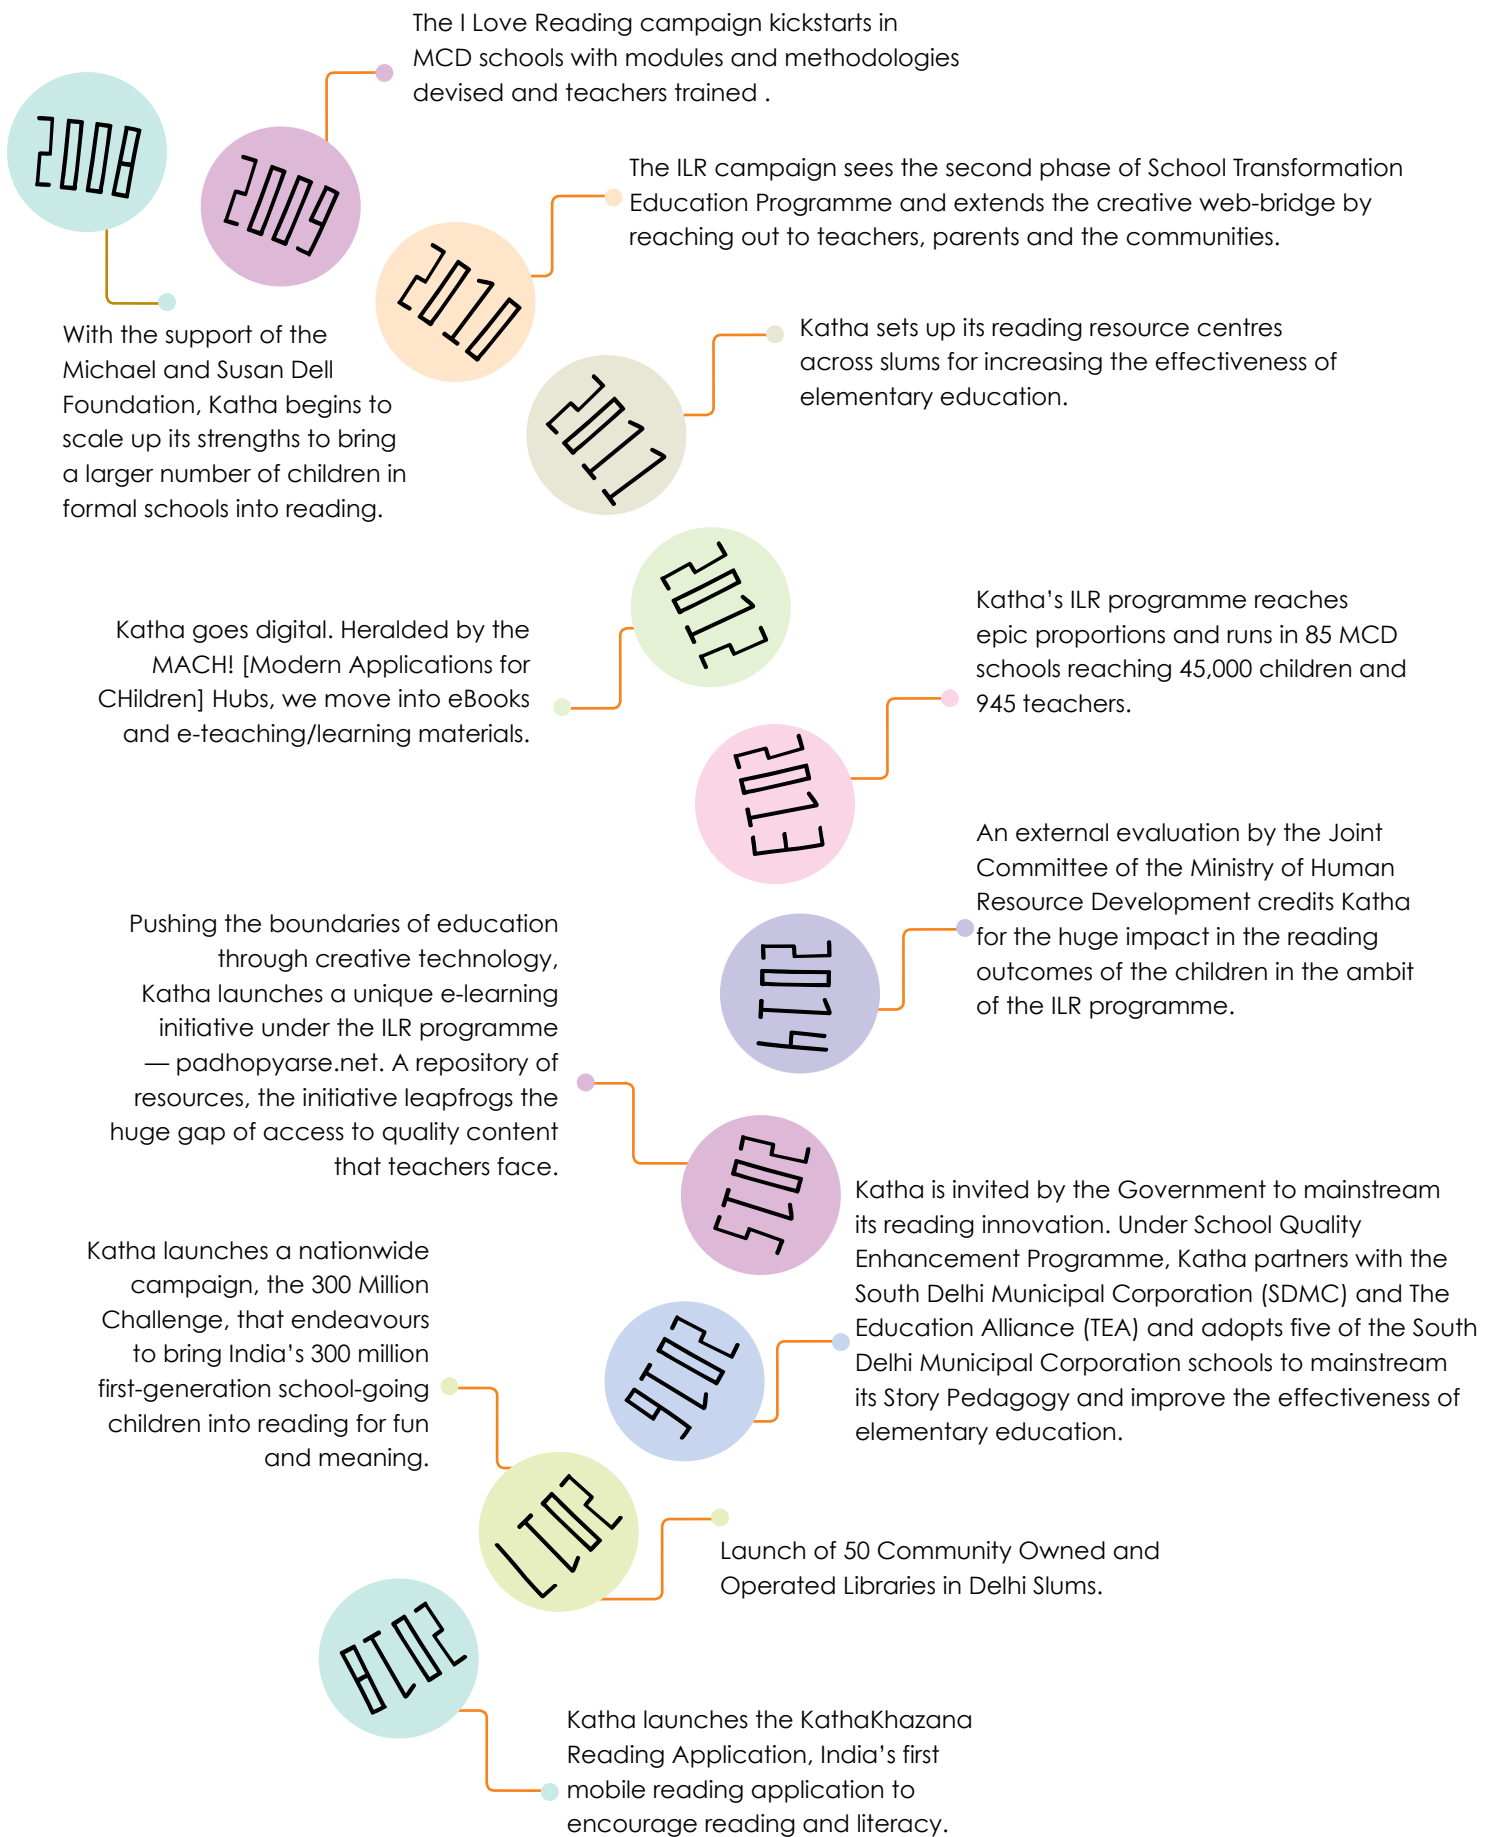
2008

2009

The I Love Reading campaign kickstarts in MCD schools with modules and methodologies devised and teachers trained .

2010

The ILR campaign sees the second phase of School Transformation Education Programme and extends the creative web-bridge by reaching out to teachers, parents and the communities.

With the support of the Michael and Susan Dell Foundation, Katha begins to scale up its strengths to bring a larger number of children in formal schools into reading.

2011

Katha sets up its reading resource centres across slums for increasing the effectiveness of elementary education.

2012

Katha goes digital. Heralded by the MACH! [Modern Applications for CHildren] Hubs, we move into eBooks and e-teaching/learning materials.

Katha's ILR programme reaches epic proportions and runs in 85 MCD schools reaching 45,000 children and 945 teachers.

2013

An external evaluation by the Joint Committee of the Ministry of Human Resource Development credits Katha for the huge impact in the reading outcomes of the children in the ambit of the ILR programme.

2014

Pushing the boundaries of education through creative technology, Katha launches a unique e-learning initiative under the ILR programme — padhopyarse.net. A repository of resources, the initiative leapfrogs the huge gap of access to quality content that teachers face.

2015

Katha is invited by the Government to mainstream its reading innovation. Under School Quality Enhancement Programme, Katha partners with the South Delhi Municipal Corporation (SDMC) and The Education Alliance (TEA) and adopts five of the South Delhi Municipal Corporation schools to mainstream its Story Pedagogy and improve the effectiveness of elementary education.

Katha launches a nationwide campaign, the 300 Million Challenge, that endeavours to bring India's 300 million first-generation school-going children into reading for fun and meaning.

2016

2017

Launch of 50 Community Owned and Operated Libraries in Delhi Slums.

2018

Katha launches the KathaKhazana Reading Application, India's first mobile reading application to encourage reading and literacy.